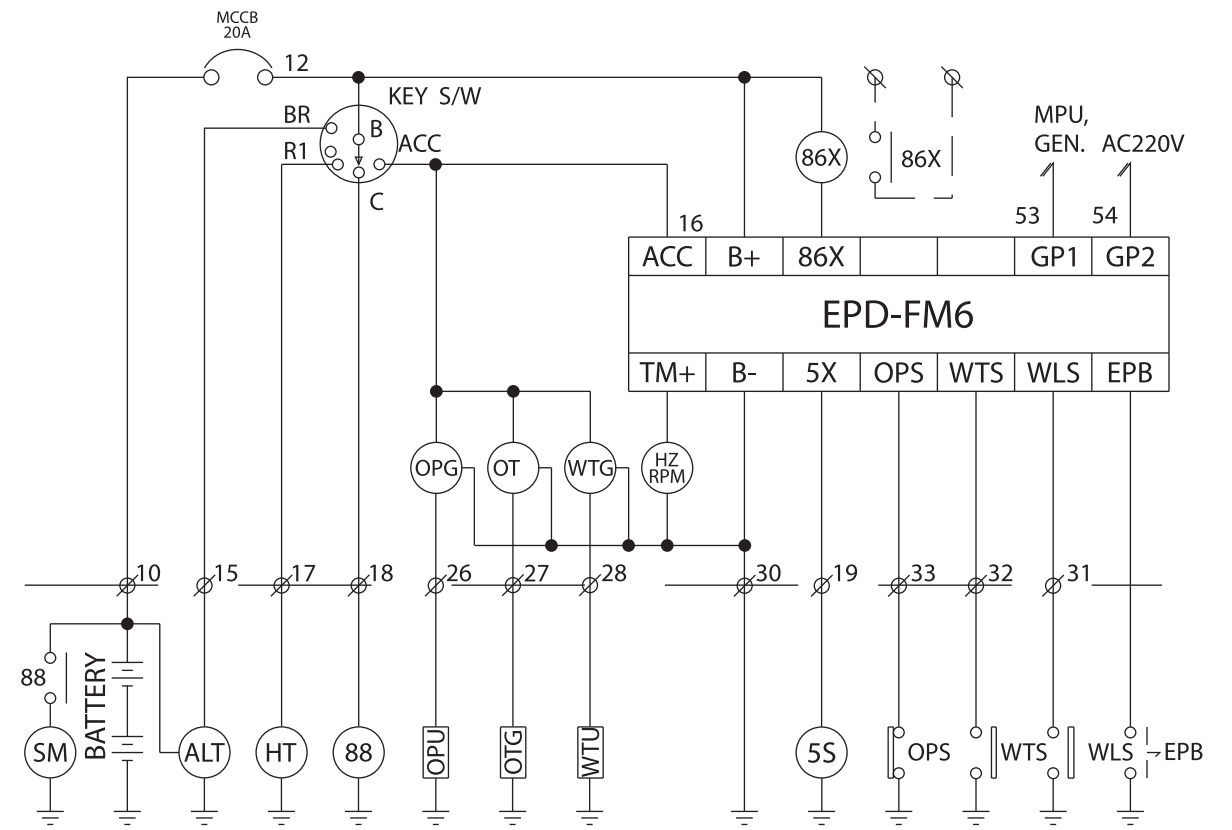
MCCB 20A

12

KEY S/W

BR

B

R1

ACC

C

86X

86X

MPU, GEN.

AC220V

16

53

54

| ACC | B+ | 86X | | | GP1 | GP2 |
|---|---|---|---|---|---|---|

EPD-FM6

| TM+ | B- | 5X | OPS | WTS | WLS | EPB |
|---|---|---|---|---|---|---|

OPG

OT

WTG

HZ RPM

10

15

17

18

26

27

28

30

19

33

32

31

88

BATTERY

SM

ALT

HT

88

OPU

OTG

WTU

5S

OPS

WTS

WLS

EPB